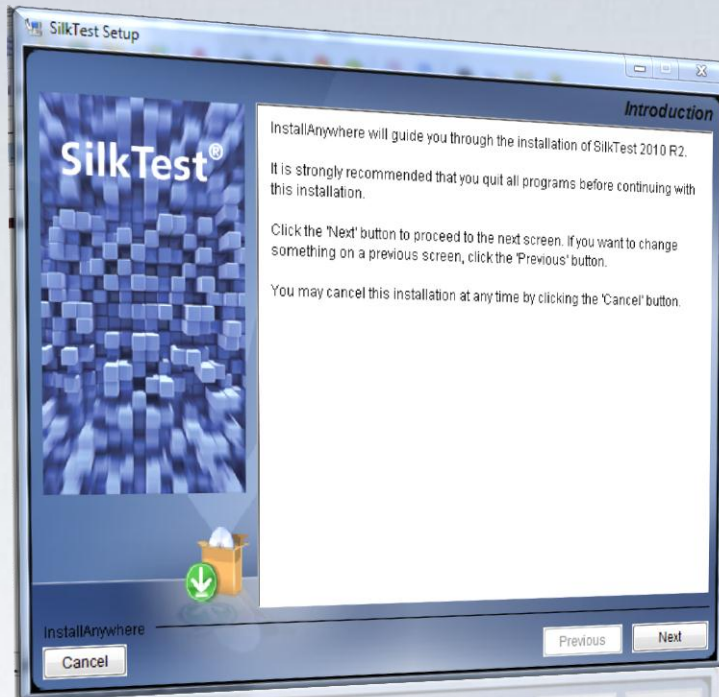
SilkTest Setup

SilkTest®

Introduction

InstallAnywhere will guide you through the installation of SilkTest 2010 R2.

It is strongly recommended that you quit all programs before continuing with this installation.

Click the 'Next' button to proceed to the next screen. If you want to change something on a previous screen, click the 'Previous' button.

You may cancel this installation at any time by clicking the 'Cancel' button.

InstallAnywhere

Cancel

Previous

Next